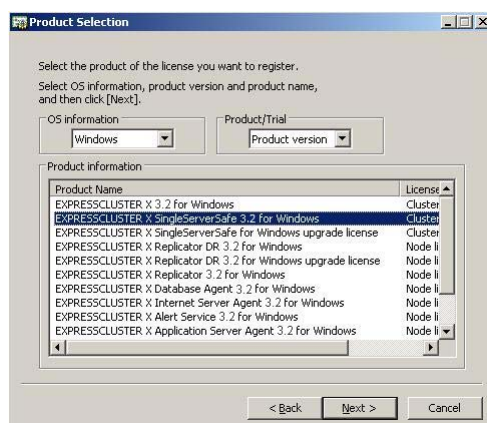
Product Selection

Select the product of the license you want to register.

Select OS information, product version and product name, and then click [Next].

OS information
Windows

Product/Trial
Product version

Product information

| Product Name | License |
|---|---|
| EXPRESSCLUSTER X 3.2 for Windows | Cluster |
| EXPRESSCLUSTER X SingleServerSafe 3.2 for Windows | Cluster |
| EXPRESSCLUSTER X SingleServerSafe for Windows upgrade license | Cluster |
| EXPRESSCLUSTER X Replicator DR 3.2 for Windows | Node li |
| EXPRESSCLUSTER X Replicator DR 3.2 for Windows upgrade license | Node li |
| EXPRESSCLUSTER X Replicator 3.2 for Windows | Node li |
| EXPRESSCLUSTER X Database Agent 3.2 for Windows | Node li |
| EXPRESSCLUSTER X Internet Server Agent 3.2 for Windows | Node li |
| EXPRESSCLUSTER X Alert Service 3.2 for Windows | Node li |
| EXPRESSCLUSTER X Application Server Agent 3.2 for Windows | Node li |

< Back   Next >   Cancel